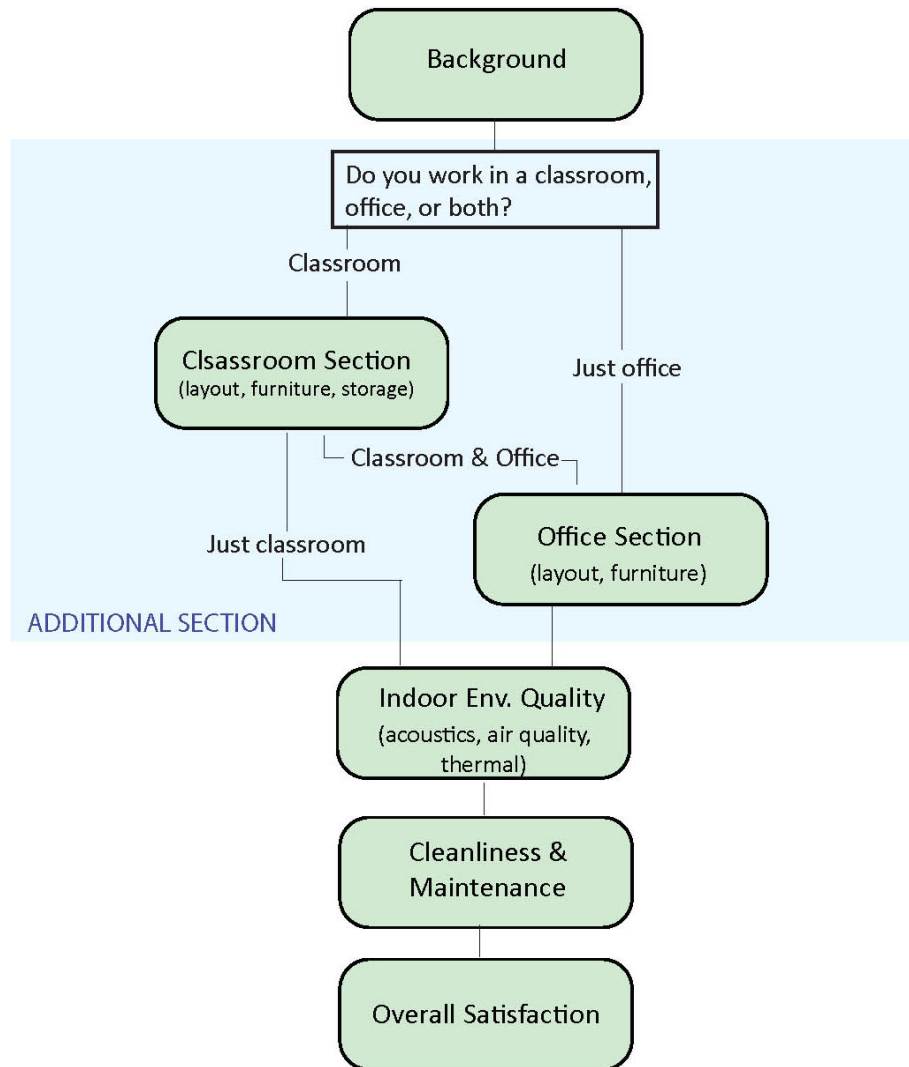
Background

Do you work in a classroom, office, or both?

Classroom

Clsassroom Section
(layout, furniture, storage)

Just office

Classroom & Office

Just classroom

Office Section
(layout, furniture)

ADDITIONAL SECTION

Indoor Env. Quality
(acoustics, air quality, thermal)

Cleanliness & Maintenance

Overall Satisfaction